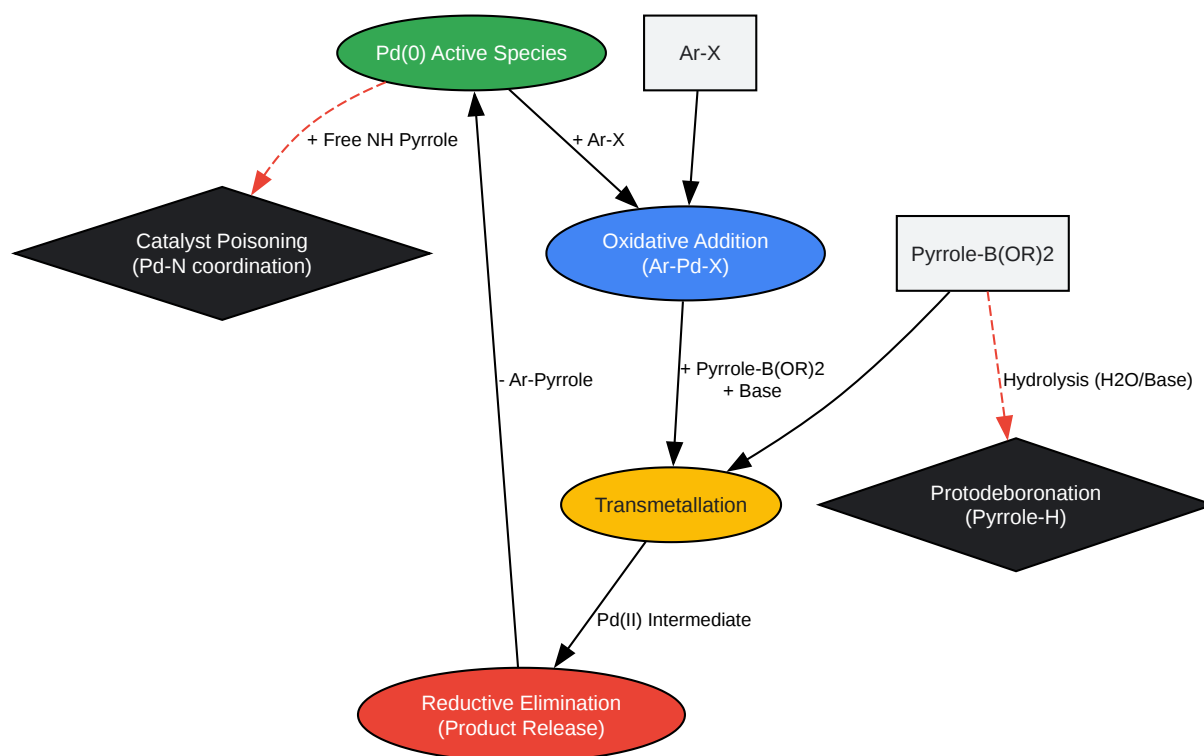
Pd(0) Active Species

Ar-X

+ Free NH Pyrrole

+ Ar-X

Catalyst Poisoning
(Pd-N coordination)

Oxidative Addition
(Ar-Pd-X)

Pyrrole-B(OR)2

- Ar-Pyrrole

+ Pyrrole-B(OR)2
+ Base

Hydrolysis (H2O/Base)

Transmetallation

Protodeboronation
(Pyrrole-H)

Pd(II) Intermediate

Reductive Elimination
(Product Release)